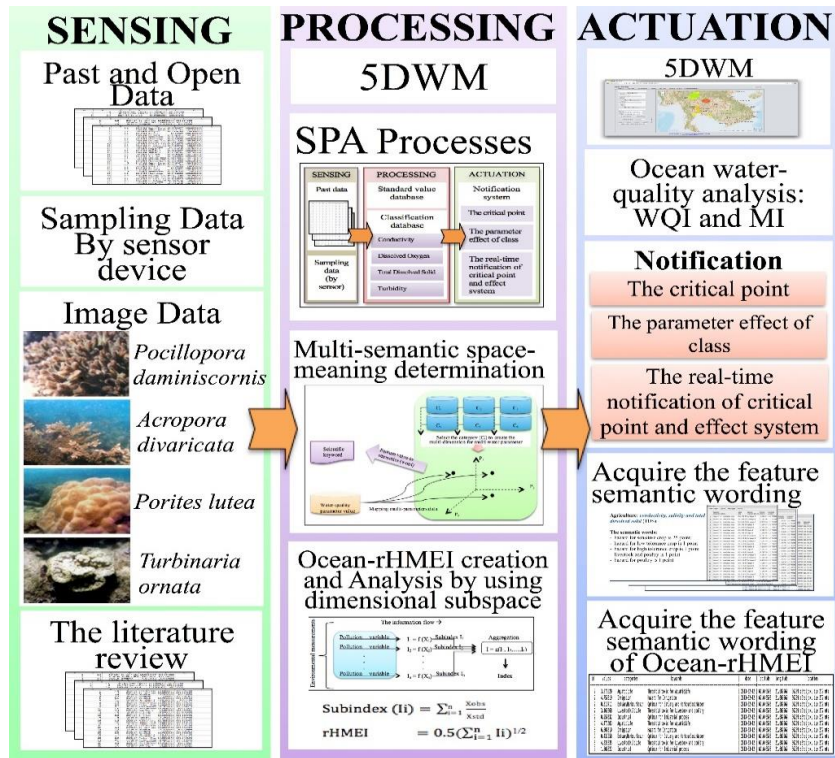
SENSING

Past and Open Data

Sampling Data By sensor device

Image Data

Pocillopora daminiscornis

Acropora divaricata

Porites lutea

Turbinaria ornata

The literature review

PROCESSING

5DWM

SPA Processes

| SENSING | PROCESSING | ACTUATION |
|---|---|---|
| Past data | Standard value database | Notification system |
| | Classification database | The critical point |
| | Conductivity | The parameter effect of class |
| Sampling data (by sensor) | Dissolved Oxygen | The real-time notification of critical point and effect system |
| | Total Dissolved Solid | |
| | Turbidity | |

Multi-semantic space-meaning determination

Subindex keyword

Water quality parameter value

Mapping multi-semantic data

Ocean-rHMEI creation and Analysis by using dimensional subspace

The information flow

Environmental measurements

Pollution variable

Pollution variable

Pollution variable

$I_1 = f(X_1)$ Subindex 1

$I_i = f(X_i)$ Subindex i

$I_n = f(X_n)$ Subindex n

Aggregation

$I = g(I_1, ..., I_i)$

Index

Subindex (Ii) $= \sum_{i=1}^{n} \frac{Xobs}{Xstd}$

rHMEI $= 0.5(\sum_{i=1}^{n} Ii)^{1/2}$

ACTUATION

5DWM

Ocean water-quality analysis: WQI and MI

Notification

The critical point

The parameter effect of class

The real-time notification of critical point and effect system

Acquire the feature semantic wording

Agriculture: conductivity, salinity and total dissolved solid

Acquire the feature semantic wording of Ocean-rHMEI